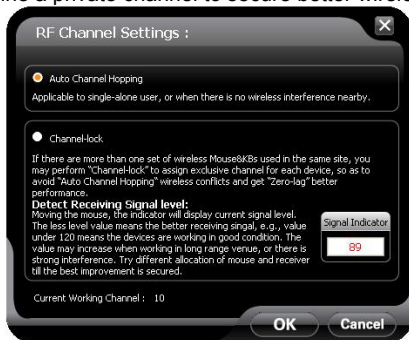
RF Channel Settings :

Auto Channel Hopping

Applicable to single-alone user, or when there is no wireless interference nearby.

Channel-lock

If there are more than one set of wireless Mouse&KBs used in the same site, you may perform "Channel-lock" to assign exclusive channel for each device, so as to avoid "Auto Channel Hopping" wireless conflicts and get "Zero-lag" better performance.

Detect Receiving Signal level:

Moving the mouse, the indicator will display current signal level. The less level value means the better receiving singal, e.g., value under 120 means the devices are working in good condition. The value may increase when working in long range venue, or there is strong interference. Try different allocation of mouse and receiver till the best improvement is secured.

Signal Indicator

89

Current Working Channel : 10

OK

Cancel